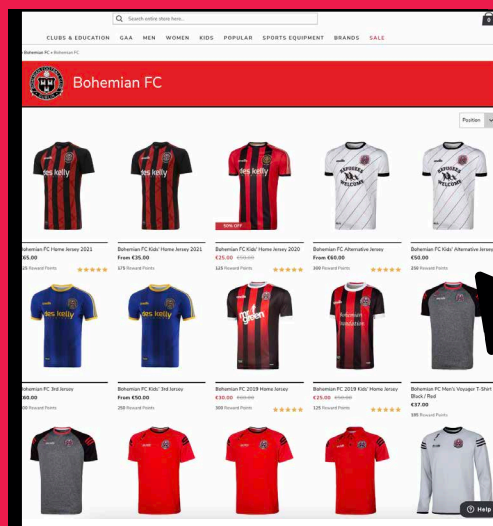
Search entire store here...

CLUBS & EDUCATION GAA MEN WOMEN KIDS POPULAR SPORTS EQUIPMENT BRANDS SALE

Bohemian FC > Bohemian FC

Bohemian FC

Position

des kelly

des kelly

des kelly

REFUGEES WELCOME

REFUGEES WELCOME

50% OFF

Bohemian FC Home Jersey 2021
€65.00
325 Reward Points

Bohemian FC Kids' Home Jersey 2021
From €35.00
175 Reward Points

Bohemian FC Kids' Home Jersey 2020
€25.00 €50.00
125 Reward Points

Bohemian FC Alternative Jersey
From €60.00
300 Reward Points

Bohemian FC Kids' Alternative Jersey
€50.00
250 Reward Points

des kelly

des kelly

mr green

Bohemian foundation

Bohemian FC 3rd Jersey
€60.00
300 Reward Points

Bohemian FC Kids' 3rd Jersey
From €50.00
250 Reward Points

Bohemian FC 2019 Home Jersey
€30.00 €60.00
300 Reward Points

Bohemian FC 2019 Kids' Home Jersey
€25.00 €50.00
125 Reward Points

Bohemian FC Men's Voyager T-Shirt Black / Red
€37.00
185 Reward Points

Help